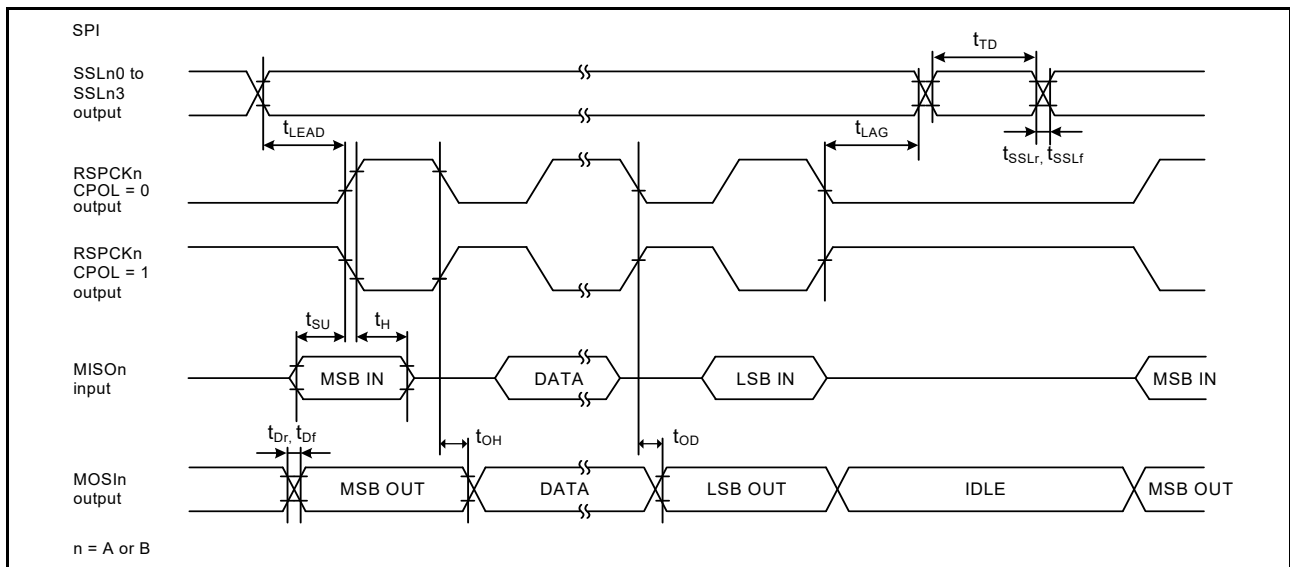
SPI

SSLn0 to SSLn3 output

$t_{TD}$

$t_{LEAD}$

$t_{LAG}$

$t_{SSLr}$, $t_{SSLf}$

RSPCKn CPOL = 0 output

RSPCKn CPOL = 1 output

$t_{SU}$

$t_{H}$

MISOn input

MSB IN

DATA

LSB IN

MSB IN

$t_{Dr}$, $t_{Df}$

$t_{OH}$

$t_{OD}$

MOSIn output

MSB OUT

DATA

LSB OUT

IDLE

MSB OUT

n = A or B